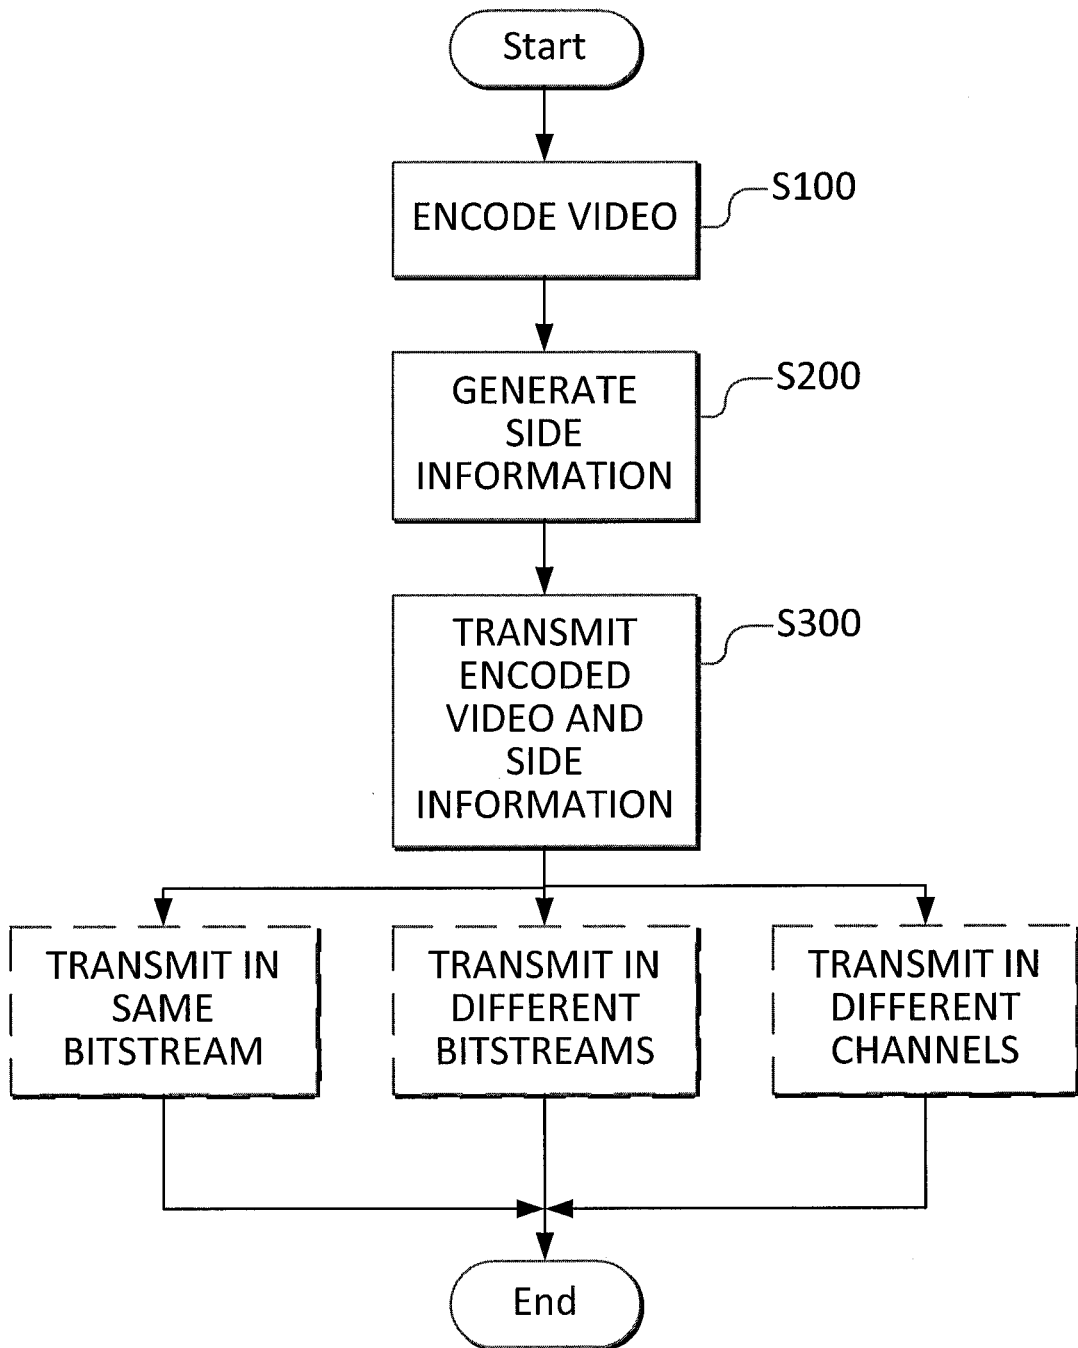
Start

ENCODE VIDEO

S100

GENERATE SIDE INFORMATION

S200

TRANSMIT ENCODED VIDEO AND SIDE INFORMATION

S300

TRANSMIT IN SAME BITSTREAM

TRANSMIT IN DIFFERENT BITSTREAMS

TRANSMIT IN DIFFERENT CHANNELS

End